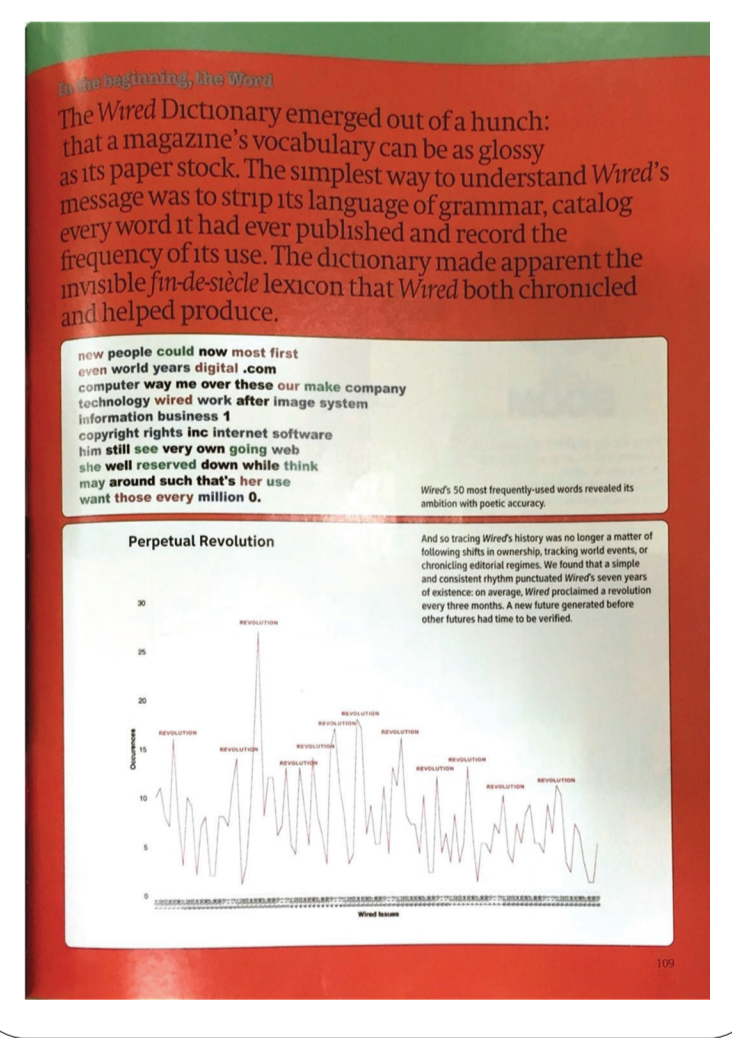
In the beginning, the Word

The Wired Dictionary emerged out of a hunch: that a magazine's vocabulary can be as glossy as its paper stock. The simplest way to understand Wired's message was to strip its language of grammar, catalog every word it had ever published and record the frequency of its use. The dictionary made apparent the invisible fin-de-siècle lexicon that Wired both chronicled and helped produce.

new people could now most first even world years digital .com computer way me over these our make company technology wired work after image system information business 1 copyright rights inc internet software him still see very own going web she well reserved down while think may around such that's her use want those every million 0.

Wired's 50 most frequently-used words revealed its ambition with poetic accuracy.

Perpetual Revolution

And so tracing Wired's history was no longer a matter of following shifts in ownership, tracking world events, or chronicling editorial regimes. We found that a simple and consistent rhythm punctuated Wired's seven years of existence: on average, Wired proclaimed a revolution every three months. A new future generated before other futures had time to be verified.

30
25
20
15
10
5
0

Occurences

REVOLUTION
REVOLUTION
REVOLUTION
REVOLUTION
REVOLUTION
REVOLUTION
REVOLUTION
REVOLUTION
REVOLUTION
REVOLUTION
REVOLUTION
REVOLUTION
REVOLUTION

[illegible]

Wired Issues

109